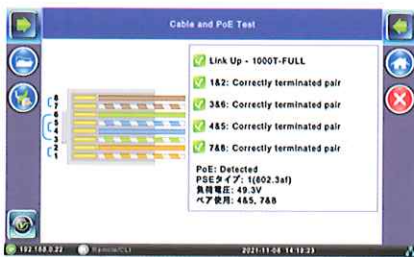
Cable and PoE Test

8
7
6
5
4
3
2
1

Link Up - 1000T-FULL

1&2: Correctly terminated pair

3&6: Correctly terminated pair

4&5: Correctly terminated pair

7&8: Correctly terminated pair

PoE: Detected
PSEタイプ: 1(802.3af)
負荷電圧: 49.3V
ペア使用: 4&5, 7&8

192.168.0.22 Remote/CLI 2021-11-08 14:18:23